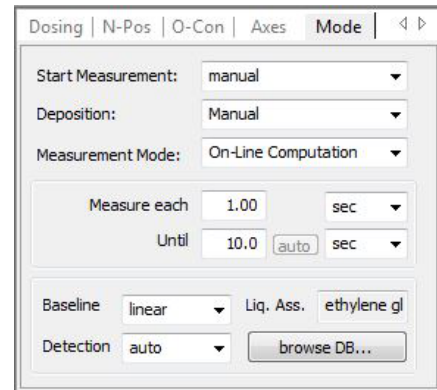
Dosing | N-Pos | O-Con | Axes | Mode |

Start Measurement: manual

Deposition: Manual

Measurement Mode: On-Line Computation

Measure each 1.00 sec

Until 10.0 auto sec

Baseline linear Liq. Ass. ethylene gl

Detection auto browse DB...